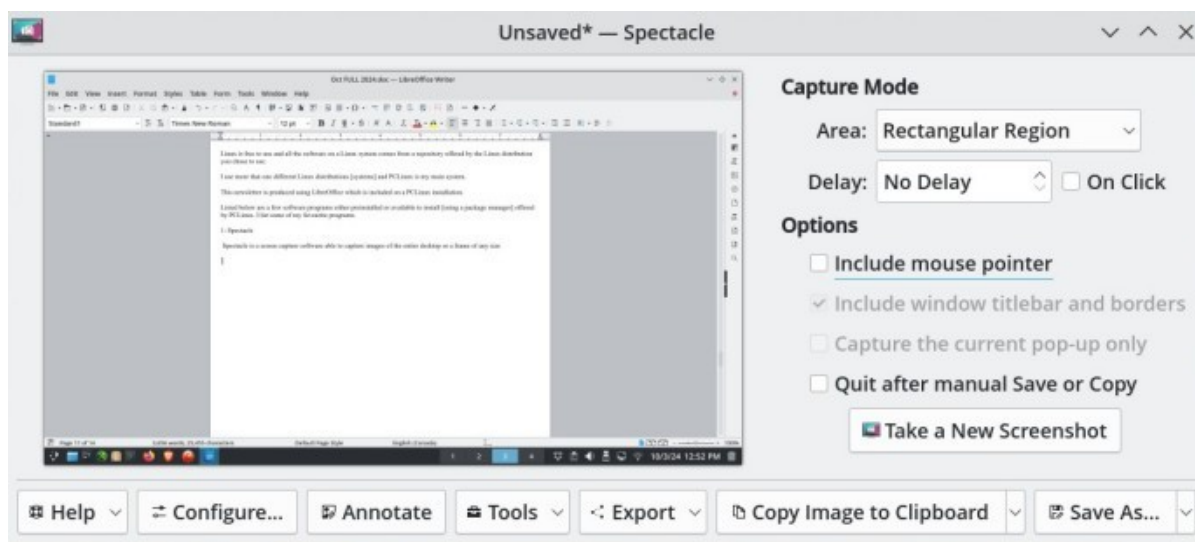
Unsaved* — Spectacle

Oct FULL 2024.doc — LibreOffice Writer

File Edit View Insert Format Styles Table Form Tools Window Help

Standard — Times New Roman — 12 pt

Linux is free to use and all the software on a Linux system comes from a repository offered by the Linux distribution you chose to use.

I use more than one different Linux distributions [systems] and PCLinux is my main system.

This newsletter is produced using LibreOffice which is included on a PCLinux installation.

Listed below are a few software programs either preinstalled or available to install [using a package manager] offered by PCLinux. I list some of my favorite programs.

1 - Spectacle

Spectacle is a screen capture software able to capture images of the entire desktop or a frame of any size.

Page 11 of 14 — Default Page Style — English (Canada)

10/3/24 12:52 PM

Capture Mode

Area: Rectangular Region

Delay: No Delay

On Click

Options

Include mouse pointer

Include window titlebar and borders

Capture the current pop-up only

Quit after manual Save or Copy

Take a New Screenshot

Help

Configure...

Annotate

Tools

Export

Copy Image to Clipboard

Save As...